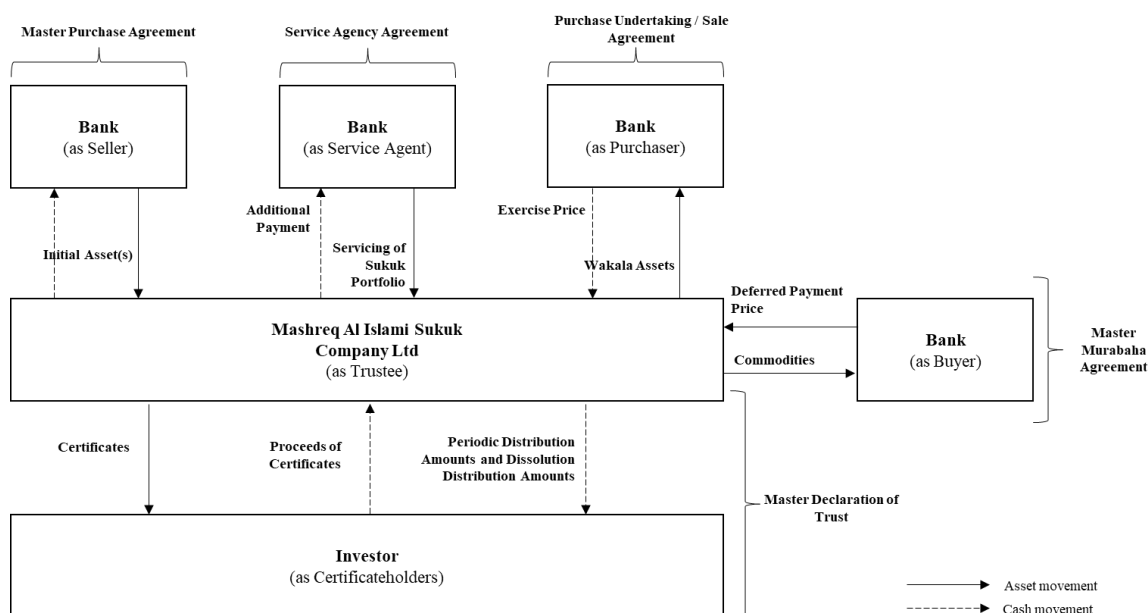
Master Purchase Agreement

Service Agency Agreement

Purchase Undertaking / Sale Agreement

Bank
(as Seller)

Bank
(as Service Agent)

Bank
(as Purchaser)

Additional Payment

Exercise Price

Initial Asset(s)

Servicing of Sukuk Portfolio

Wakala Assets

Deferred Payment Price

Mashreq Al Islami Sukuk Company Ltd
(as Trustee)

Commodities

Bank
(as Buyer)

Master Murabaha Agreement

Certificates

Proceeds of Certificates

Periodic Distribution Amounts and Dissolution Distribution Amounts

Master Declaration of Trust

Investor
(as Certificateholders)

Asset movement

Cash movement